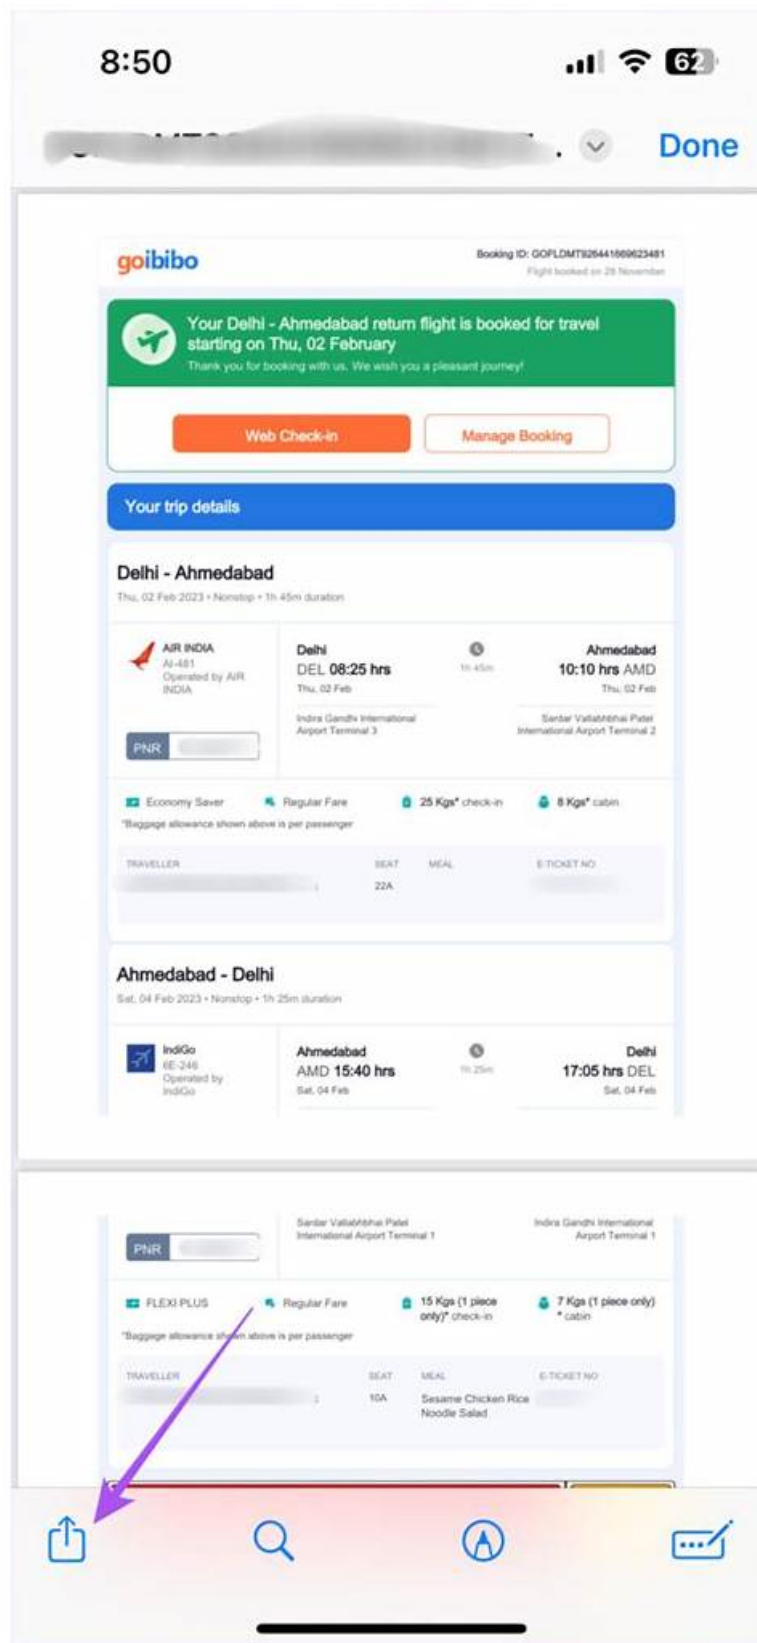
8:50

62

Done

goibibo

Booking ID: GOFLDMT926441669623481
Flight booked on 28 November

Your Delhi - Ahmedabad return flight is booked for travel starting on Thu, 02 February
Thank you for booking with us. We wish you a pleasant journey!

Web Check-in

Manage Booking

Your trip details

Delhi - Ahmedabad
Thu, 02 Feb 2023 • Nonstop • 1h 45m duration

AIR INDIA
AI-481
Operated by AIR INDIA

Delhi
DEL 08:25 hrs
Thu, 02 Feb

1h 45m

Ahmedabad
10:10 hrs AMD
Thu, 02 Feb

Indira Gandhi International Airport Terminal 3

Sardar Vallabhbhai Patel International Airport Terminal 2

PNR

Economy Saver

Regular Fare

25 Kgs* check-in

8 Kgs* cabin

*Baggage allowance shown above is per passenger

| TRAVELLER | SEAT | MEAL | E-TICKET NO |
|---|---|---|---|
| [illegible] | 22A | | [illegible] |

Ahmedabad - Delhi
Sat, 04 Feb 2023 • Nonstop • 1h 25m duration

IndiGo
6E-246
Operated by IndiGo

Ahmedabad
AMD 15:40 hrs
Sat, 04 Feb

1h 25m

Delhi
17:05 hrs DEL
Sat, 04 Feb

Sardar Vallabhbhai Patel International Airport Terminal 1

Indira Gandhi International Airport Terminal 1

PNR

FLEXI PLUS

Regular Fare

15 Kgs (1 piece only)* check-in

7 Kgs (1 piece only) * cabin

*Baggage allowance shown above is per passenger

| TRAVELLER | SEAT | MEAL | E-TICKET NO |
|---|---|---|---|
| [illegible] | 10A | Sesame Chicken Rice Noodle Salad | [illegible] |